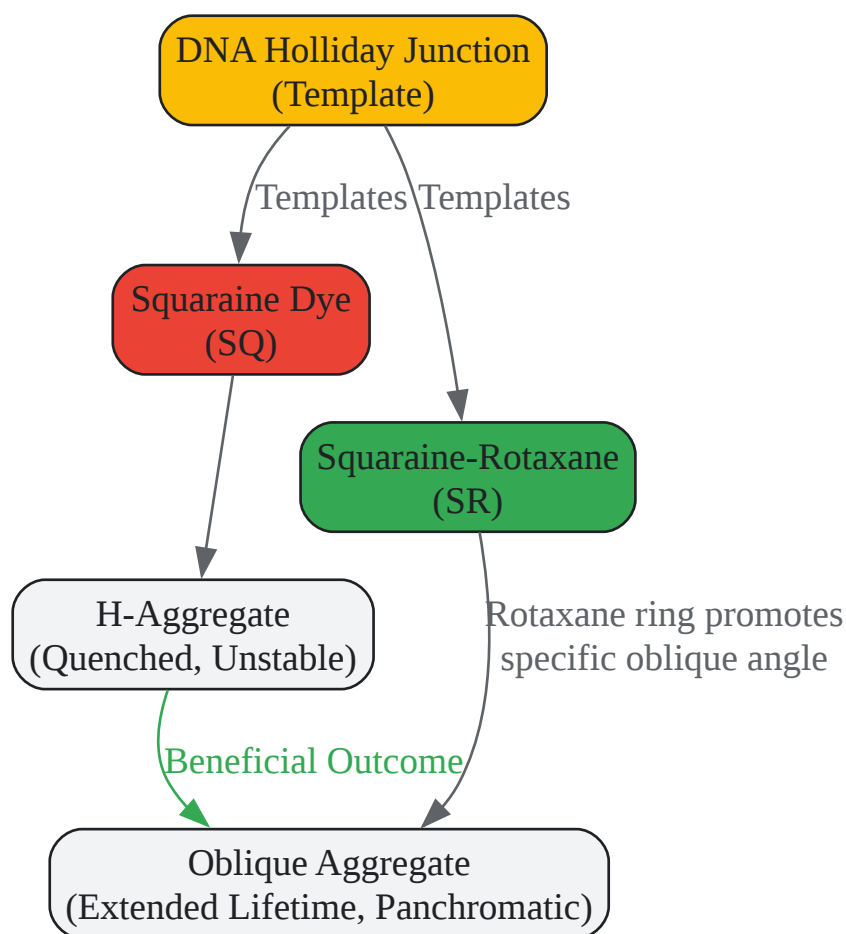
DNA Holliday Junction
(Template)

Templates

Templates

Squaraine Dye
(SQ)

Squaraine-Rotaxane
(SR)

H-Aggregate
(Quenched, Unstable)

Rotaxane ring promotes specific oblique angle

Beneficial Outcome

Oblique Aggregate
(Extended Lifetime, Panchromatic)